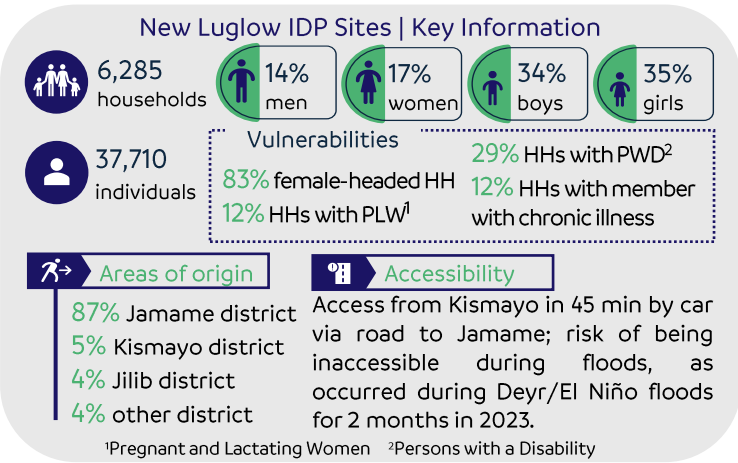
New Luglow IDP Sites | Key Information

6,285 households

14% men

17% women

34% boys

35% girls

37,710 individuals

Vulnerabilities

83% female-headed HH

12% HHs with PLW$^1$

29% HHs with PWD$^2$

12% HHs with member with chronic illness

Areas of origin

87% Jamame district

5% Kismayo district

4% Jilib district

4% other district

Accessibility

Access from Kismayo in 45 min by car via road to Jamame; risk of being inaccessible during floods, as occurred during Deyr/El Niño floods for 2 months in 2023.

$^1$Pregnant and Lactating Women $^2$Persons with a Disability